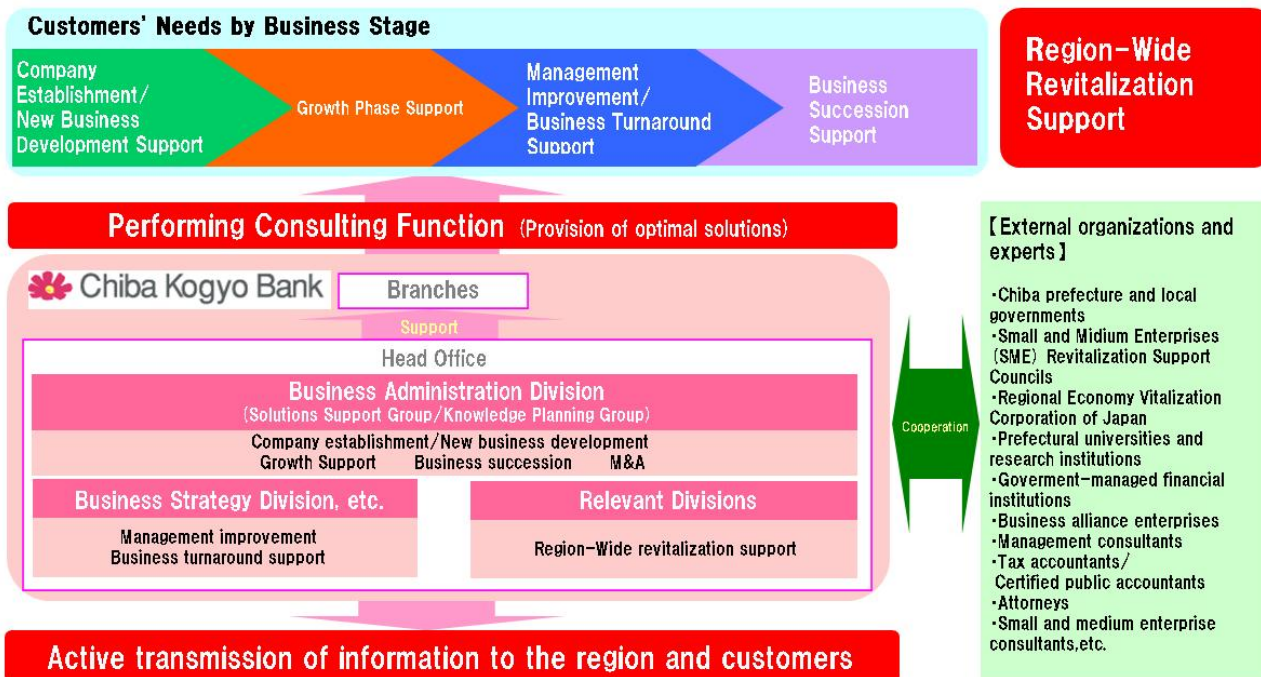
Customers' Needs by Business Stage

Company Establishment/ New Business Development Support

Growth Phase Support

Management Improvement/ Business Turnaround Support

Business Succession Support

Region-Wide Revitalization Support

Performing Consulting Function (Provision of optimal solutions)

Chiba Kogyo Bank

Branches

Support

Head Office

Business Administration Division
(Solutions Support Group/Knowledge Planning Group)

Company establishment/New business development
Growth Support Business succession M&A

Business Strategy Division, etc.

Management improvement
Business turnaround support

Relevant Divisions

Region-Wide revitalization support

Cooperation

【External organizations and experts】

・Chiba prefecture and local governments
・Small and Midium Enterprises (SME) Revitalization Support Councils
・Regional Economy Vitalization Corporation of Japan
・Prefectural universities and research institutions
・Goverment-managed financial institutions
・Business alliance enterprises
・Management consultants
・Tax accountants/ Certified public accountants
・Attorneys
・Small and medium enterprise consultants,etc.

Active transmission of information to the region and customers